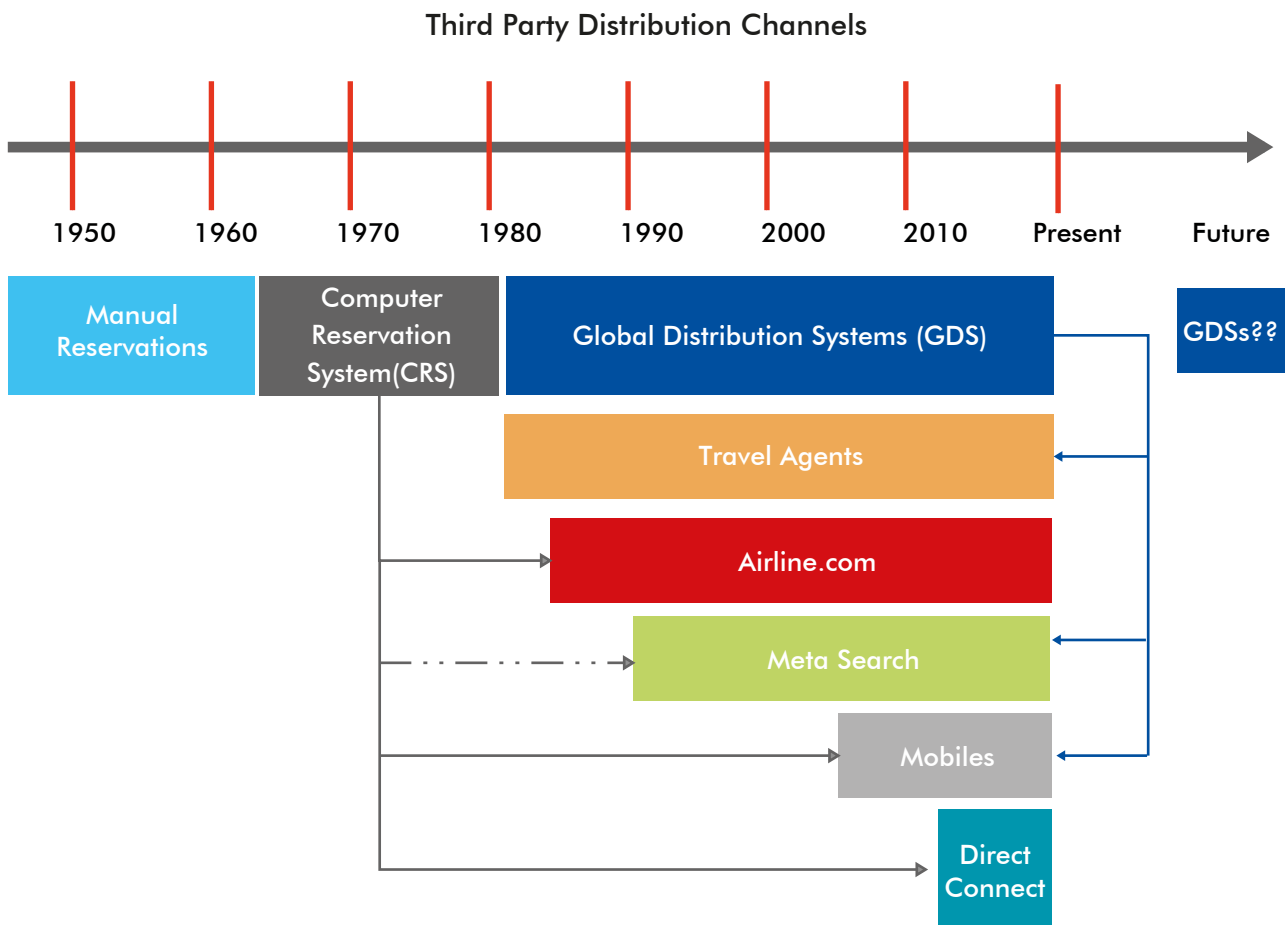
Third Party Distribution Channels

1950
1960
1970
1980
1990
2000
2010
Present
Future

Manual Reservations

Computer Reservation System(CRS)

Global Distribution Systems (GDS)

GDSs??

Travel Agents

Airline.com

Meta Search

Mobiles

Direct Connect